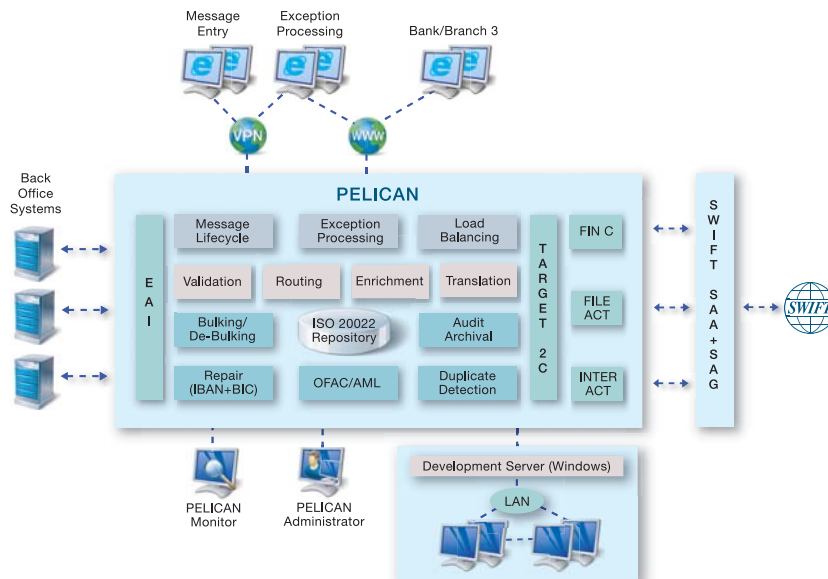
Message Entry

Exception Processing

Bank/Branch 3

VPN

WWW

Back Office Systems

PELICAN

E A I

Message Lifecycle

Exception Processing

Load Balancing

Validation

Routing

Enrichment

Translation

Bulking/ De-Bulking

ISO 20022 Repository

Audit Archival

Repair (IBAN+BIC)

OFAC/AML

Duplicate Detection

T A R G E T 2 C

FIN C

FILE ACT

INTER ACT

S W I F T SAA + SAG

SWIFT

PELICAN Monitor

PELICAN Administrator

Development Server (Windows)

LAN